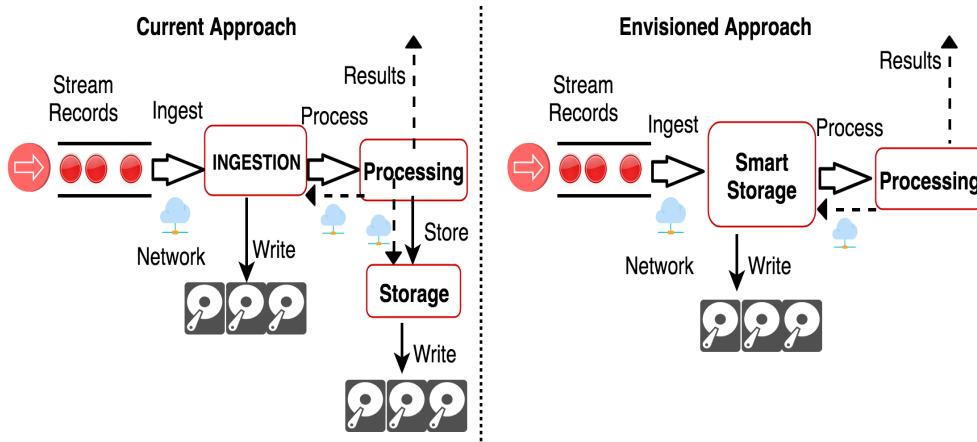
Current Approach

Results

Stream Records

Ingest

Process

INGESTION

Processing

Store

Network

Write

Storage

Write

Envisioned Approach

Results

Stream Records

Ingest

Process

Smart Storage

Processing

Network

Write